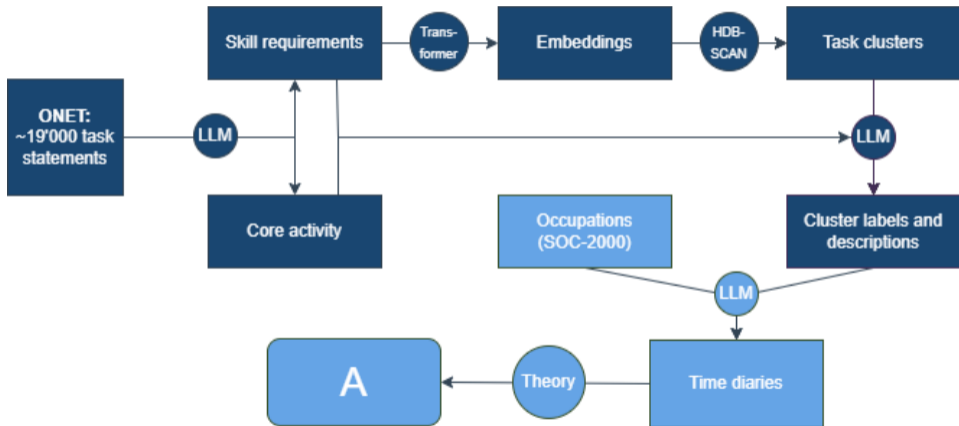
Skill requirements

Transformer

Embeddings

HDB-SCAN

Task clusters

ONET: ~19'000 task statements

LLM

LLM

Core activity

Occupations (SOC-2000)

Cluster labels and descriptions

LLM

A

Theory

Time diaries